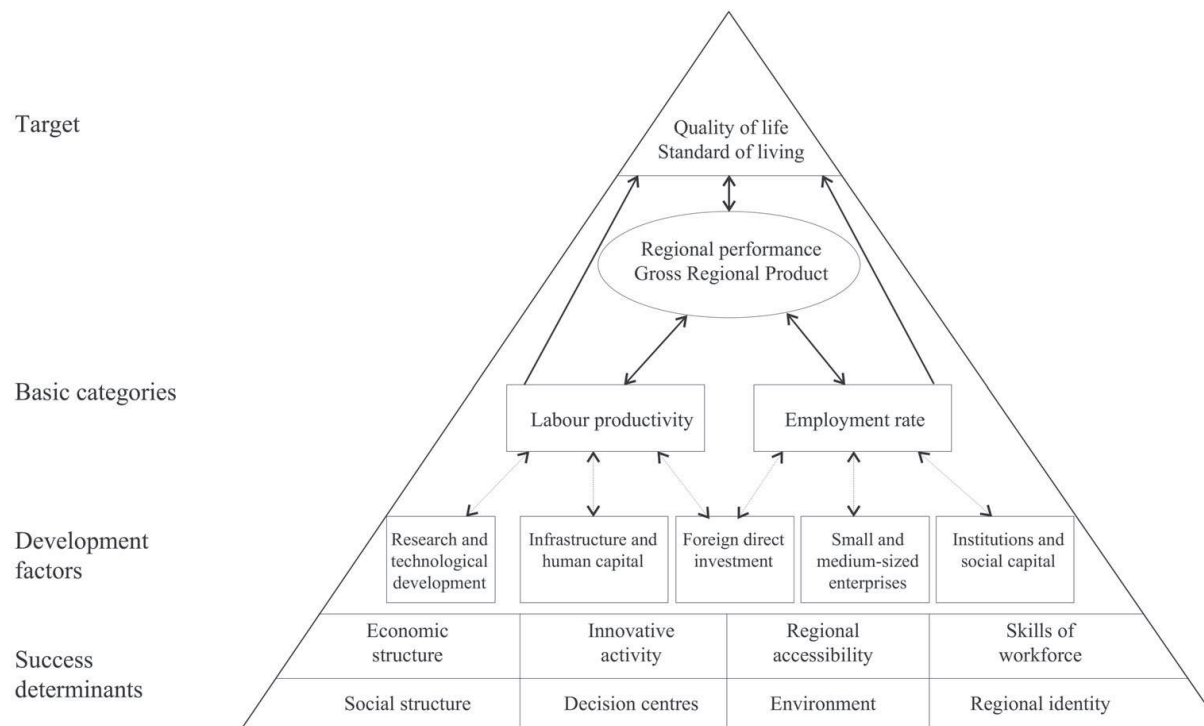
Target

Quality of life
Standard of living

Regional performance
Gross Regional Product

Basic categories

Labour productivity

Employment rate

Development factors

Research and technological development

Infrastructure and human capital

Foreign direct investment

Small and medium-sized enterprises

Institutions and social capital

Success determinants

| Economic structure | Innovative activity | Regional accessibility | Skills of workforce |
|---|---|---|---|
| Social structure | Decision centres | Environment | Regional identity |